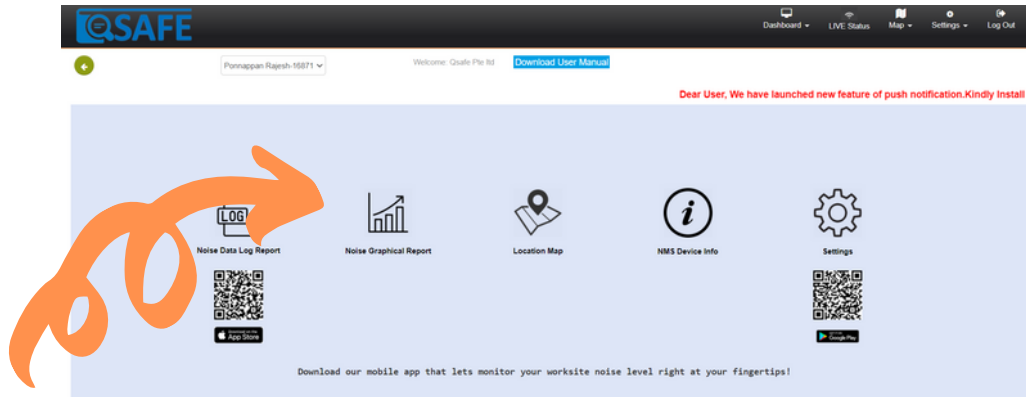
QSAFE

Dashboard ▾ LIVE Status Map ▾ Settings ▾ Log Out

Ponnappan Rajesh-16871

Welcome: Qsafe Pte ltd

Download User Manual

Dear User, We have launched new feature of push notification.Kindly Install

LOG

Noise Data Log Report

Noise Graphical Report

Location Map

NMS Device Info

Settings

Download on the App Store

GET IT ON Google Play

Download our mobile app that lets monitor your worksite noise level right at your fingertips!